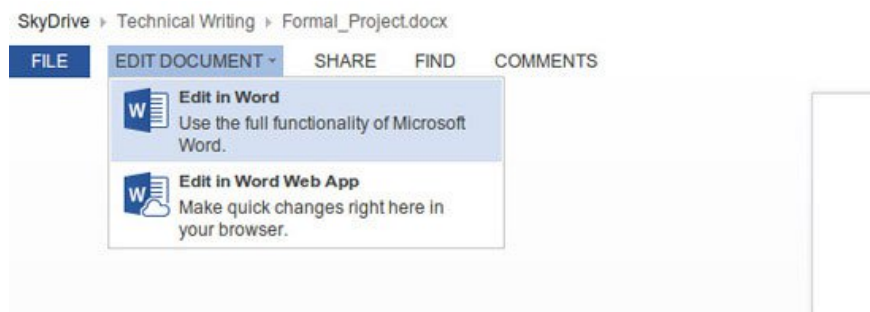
SkyDrive ▸ Technical Writing ▸ Formal_Project.docx

FILE EDIT DOCUMENT ▾ SHARE FIND COMMENTS

W Edit in Word
Use the full functionality of Microsoft Word.

W Edit in Word Web App
Make quick changes right here in your browser.